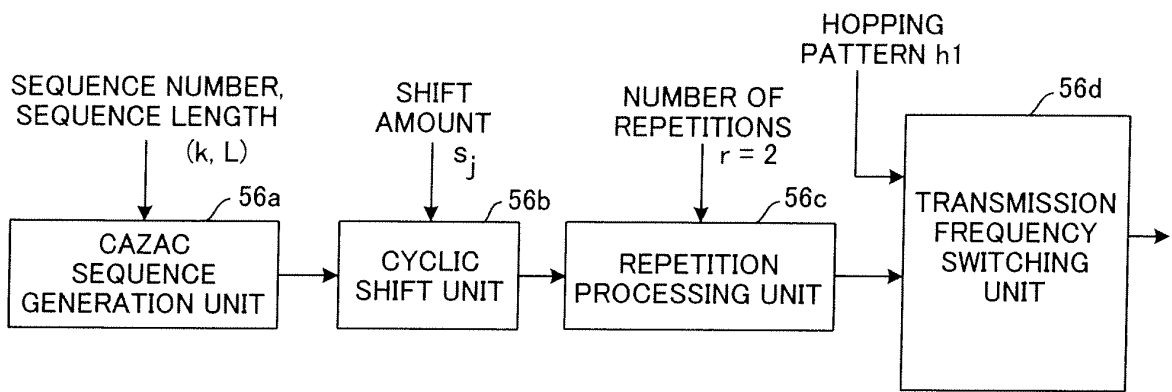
SEQUENCE NUMBER, SEQUENCE LENGTH
(k, L)

SHIFT AMOUNT
$s_j$

NUMBER OF REPETITIONS
r = 2

HOPPING PATTERN h1

56a
CAZAC SEQUENCE GENERATION UNIT

56b
CYCLIC SHIFT UNIT

56c
REPETITION PROCESSING UNIT

56d
TRANSMISSION FREQUENCY SWITCHING UNIT